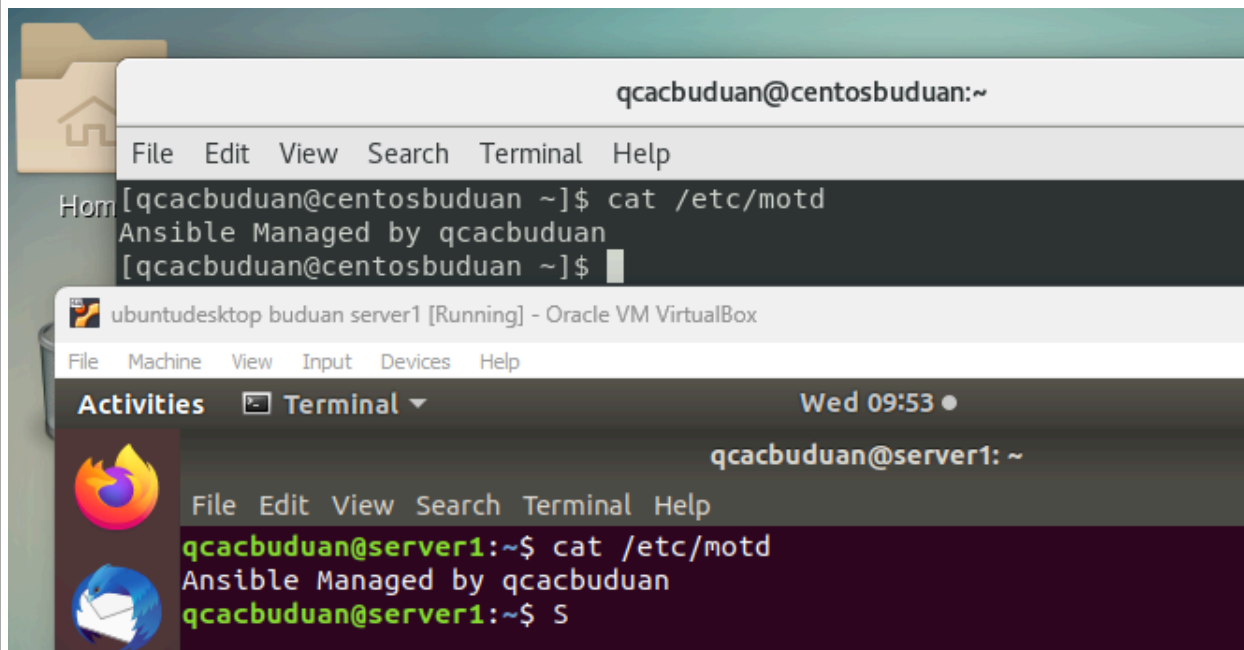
Hom

qcacbuduan@centosbuduan:~

File Edit View Search Terminal Help

[qcacbuduan@centosbuduan ~]$ cat /etc/motd
Ansible Managed by qcacbuduan
[qcacbuduan@centosbuduan ~]$

ubuntudesktop buduan server1 [Running] - Oracle VM VirtualBox

File Machine View Input Devices Help

Activities Terminal Wed 09:53

qcacbuduan@server1: ~

File Edit View Search Terminal Help

qcacbuduan@server1:~$ cat /etc/motd
Ansible Managed by qcacbuduan
qcacbuduan@server1:~$ S